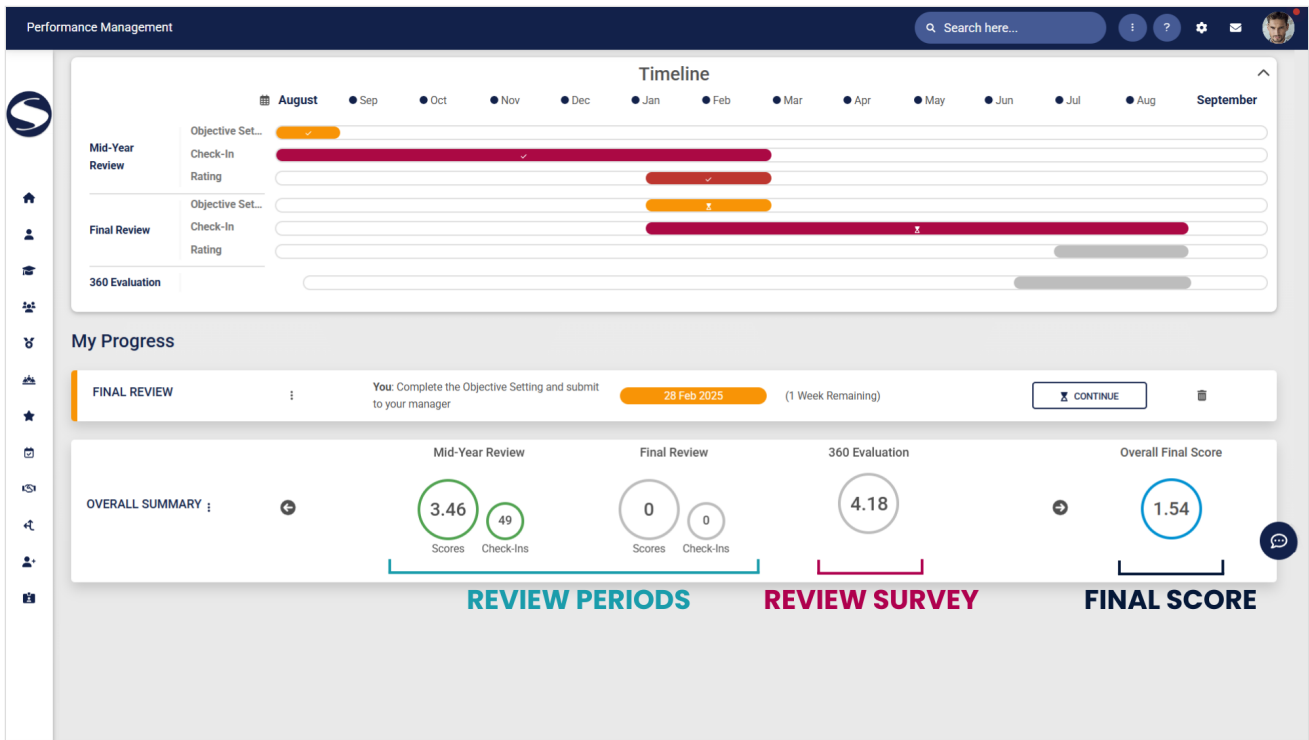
Performance Management

Search here...

Timeline

August Sep Oct Nov Dec Jan Feb Mar Apr May Jun Jul Aug September

Mid-Year Review
Objective Set...
Check-In
Rating

Final Review
Objective Set...
Check-In
Rating

360 Evaluation

My Progress

FINAL REVIEW

You: Complete the Objective Setting and submit to your manager

28 Feb 2025

(1 Week Remaining)

CONTINUE

OVERALL SUMMARY

Mid-Year Review
3.46
Scores
49
Check-Ins

Final Review
0
Scores
0
Check-Ins

360 Evaluation
4.18

Overall Final Score
1.54

REVIEW PERIODS

REVIEW SURVEY

FINAL SCORE